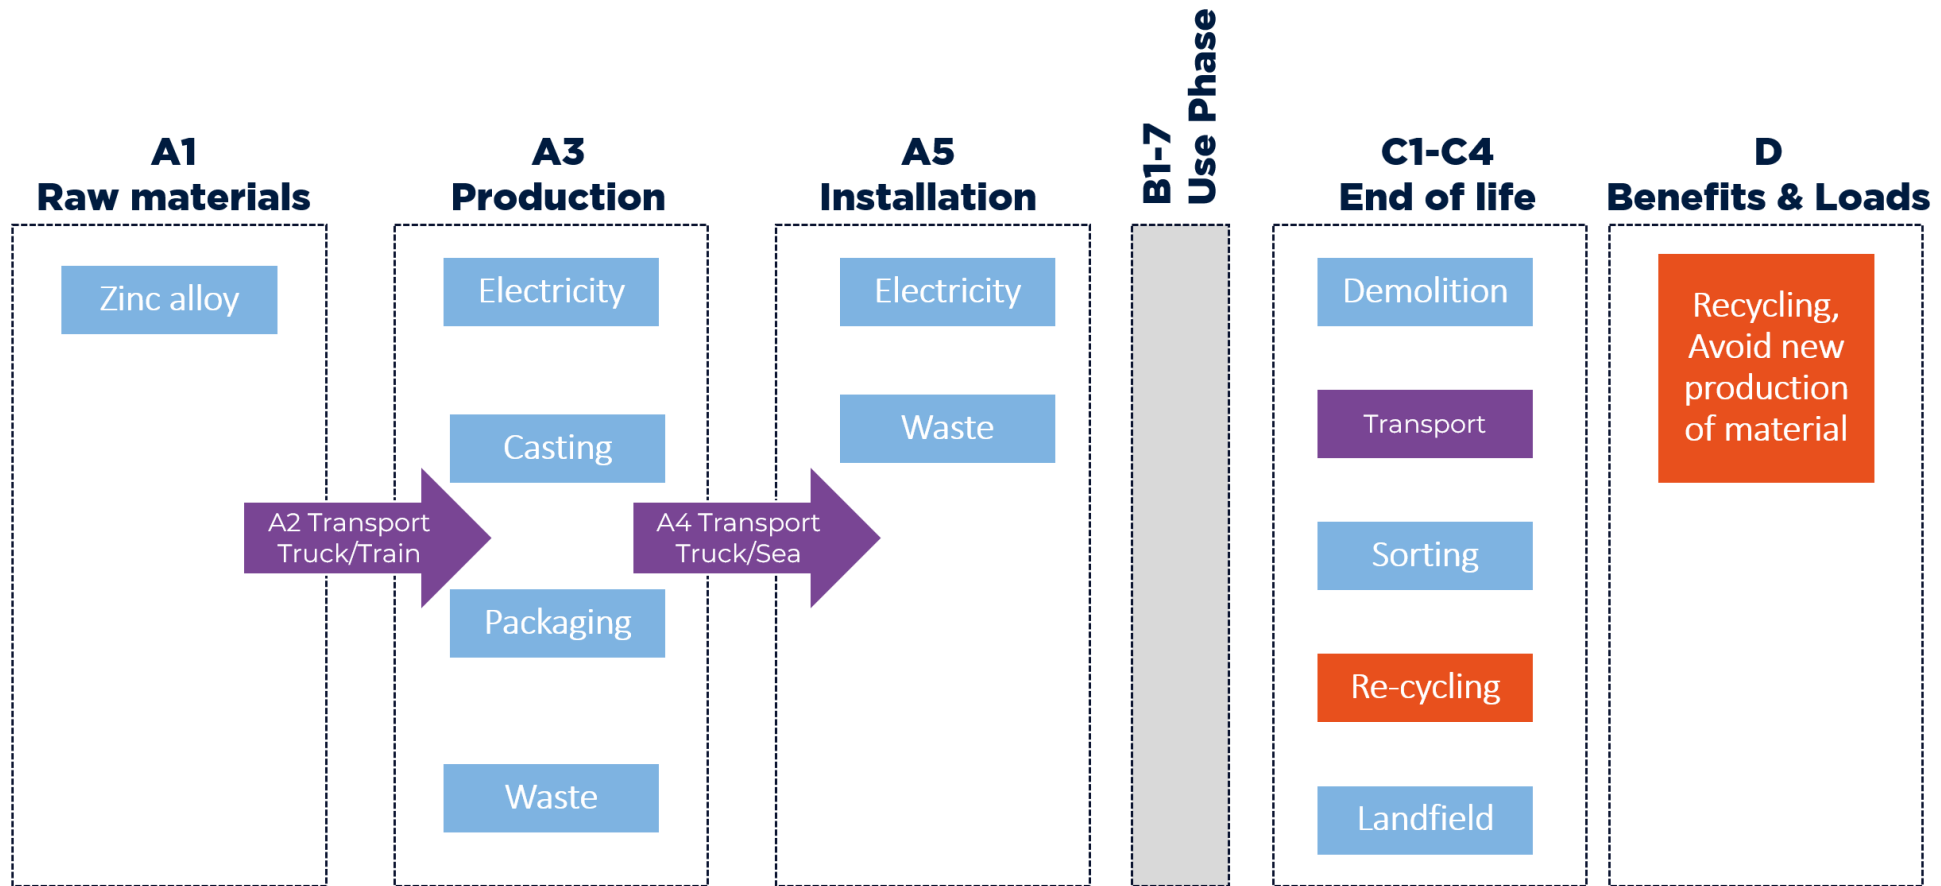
A1
Raw materials

Zinc alloy

A2 Transport
Truck/Train

A3
Production

Electricity

Casting

Packaging

Waste

A4 Transport
Truck/Sea

A5
Installation

Electricity

Waste

B1-7
Use Phase

C1-C4
End of life

Demolition

Transport

Sorting

Re-cycling

Landfield

D
Benefits & Loads

Recycling, Avoid new production of material